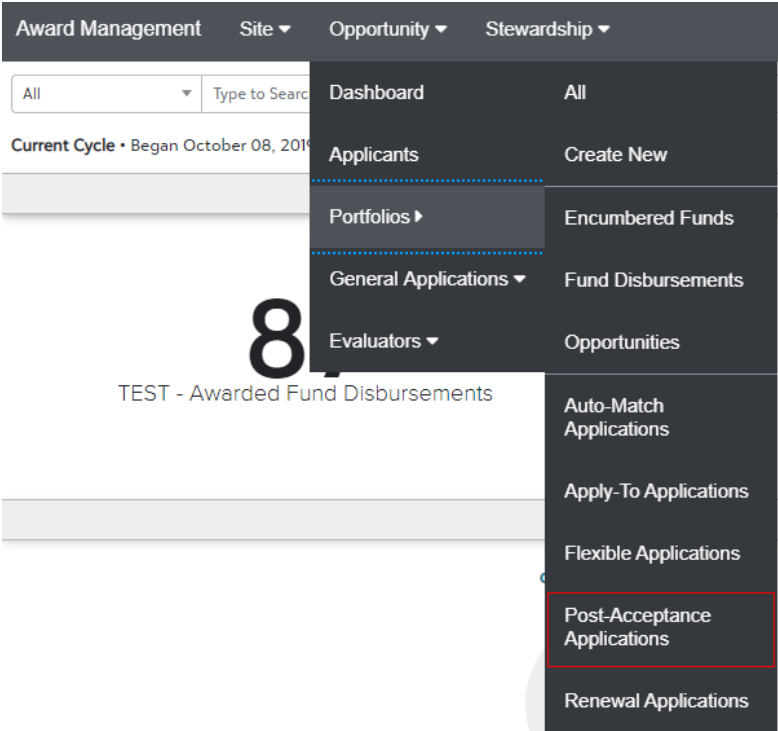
Award Management Site ▾ Opportunity ▾ Stewardship ▾

All ▾ Type to Searc

Current Cycle • Began October 08, 201

Dashboard
Applicants
Portfolios ▸
General Applications ▾
Evaluators ▾

All
Create New
Encumbered Funds
Fund Disbursements
Opportunities
Auto-Match Applications
Apply-To Applications
Flexible Applications
Post-Acceptance Applications
Renewal Applications

8

TEST - Awarded Fund Disbursements